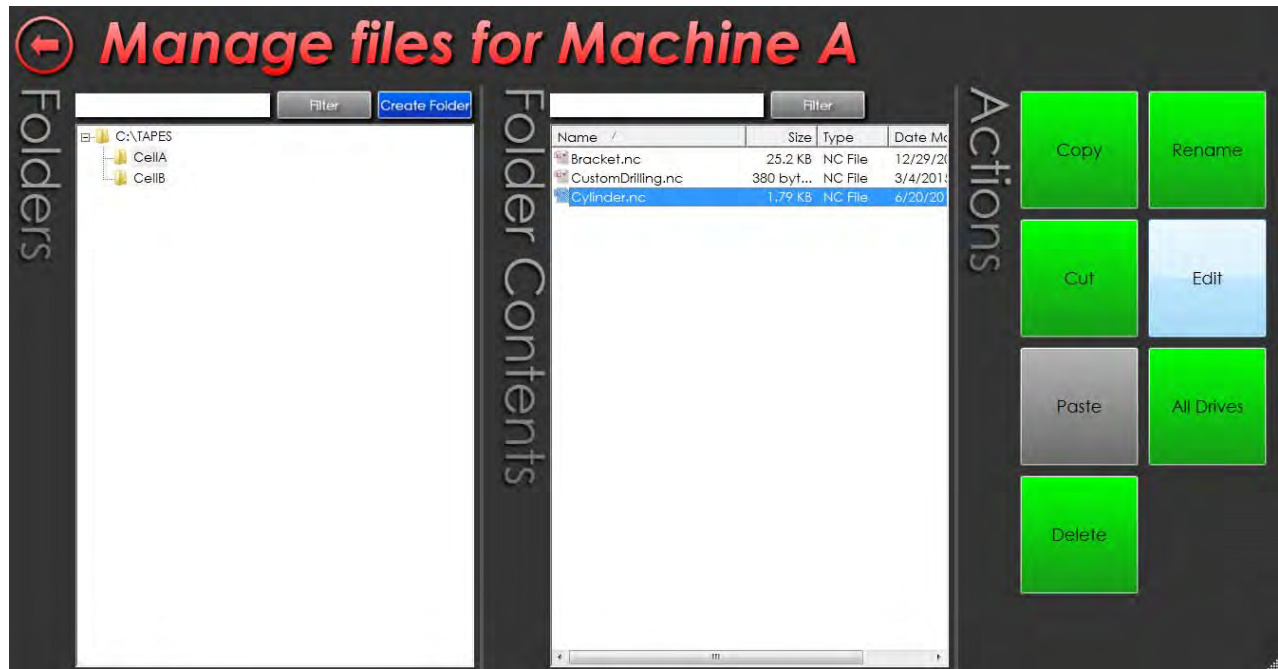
Manage files for Machine A

Folders

Filter

Create Folder

C:\TAPES
CellA
CellB

Folder Contents

Filter

| Name | Size | Type | Date Mo |
|---|---|---|---|
| Bracket.nc | 25.2 KB | NC File | 12/29/2 |
| CustomDrilling.nc | 380 byt... | NC File | 3/4/201 |
| Cylinder.nc | 1.79 KB | NC File | 6/20/20 |

Actions

Copy
Rename
Cut
Edit
Paste
All Drives
Delete